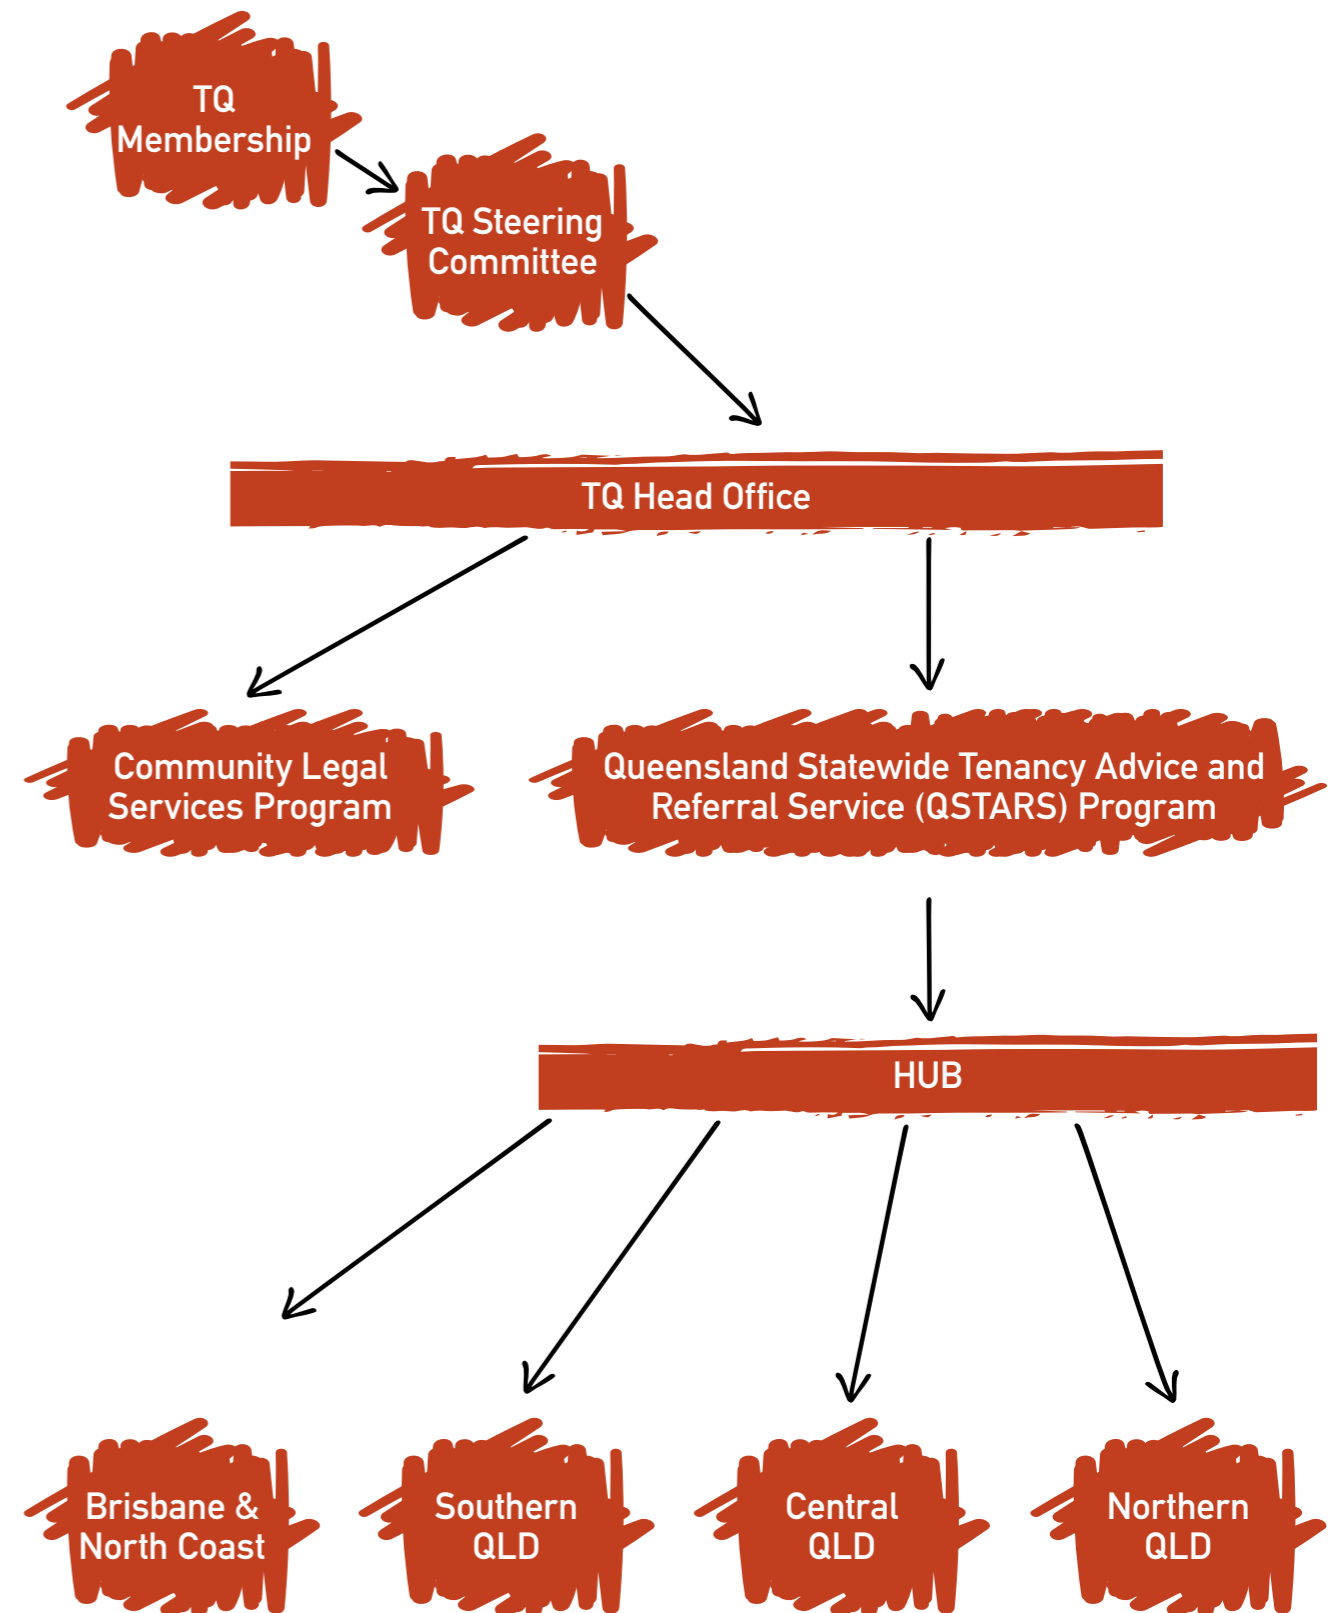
TQ Membership

TQ Steering Committee

TQ Head Office

Community Legal Services Program

Queensland Statewide Tenancy Advice and Referral Service (QSTARS) Program

HUB

Brisbane & North Coast

Southern QLD

Central QLD

Northern QLD